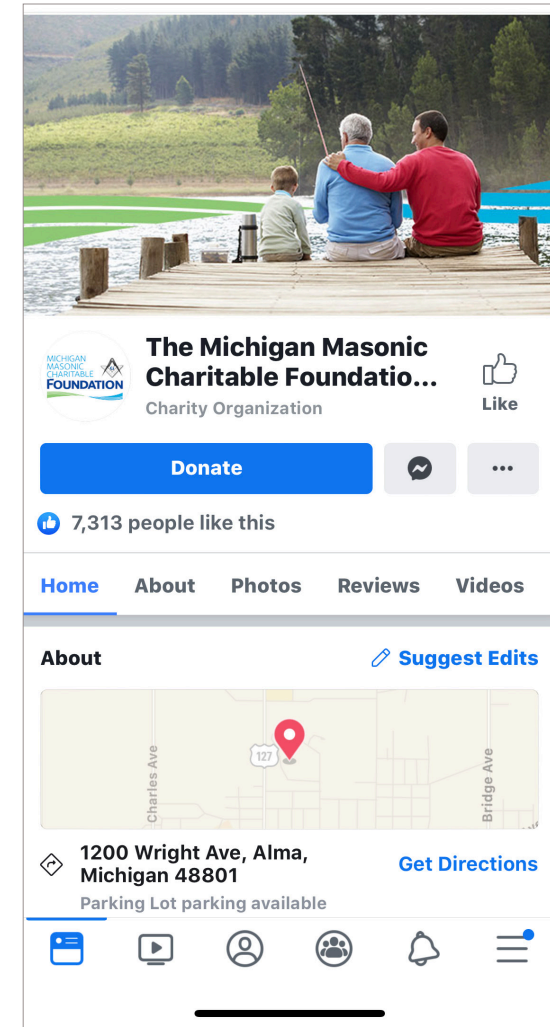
MICHIGAN MASONIC CHARITABLE FOUNDATION

The Michigan Masonic Charitable Foundatio...

Charity Organization

Like

Donate

...

7,313 people like this

Home About Photos Reviews Videos

About

Suggest Edits

127

Charles Ave

Bridge Ave

1200 Wright Ave, Alma, Michigan 48801

Get Directions

Parking Lot parking available